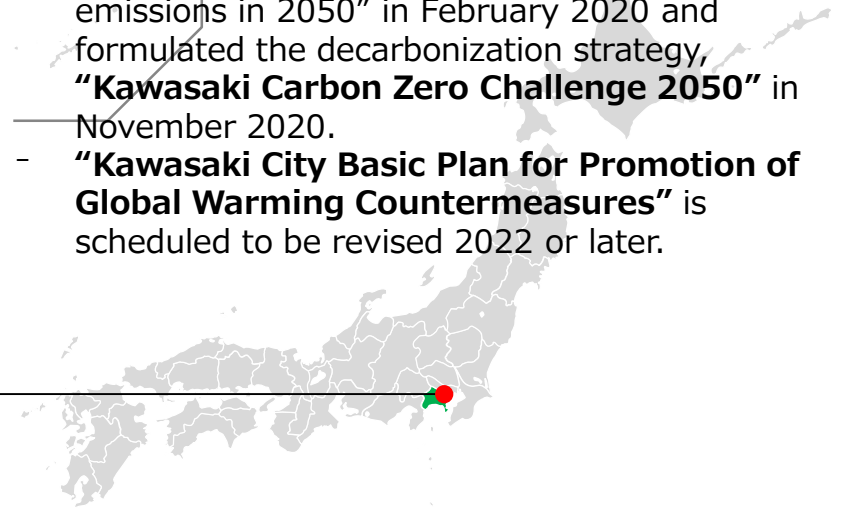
emissions in 2050” in February 2020 and formulated the decarbonization strategy, **“Kawasaki Carbon Zero Challenge 2050”** in November 2020.

- **“Kawasaki City Basic Plan for Promotion of Global Warming Countermeasures”** is scheduled to be revised 2022 or later.